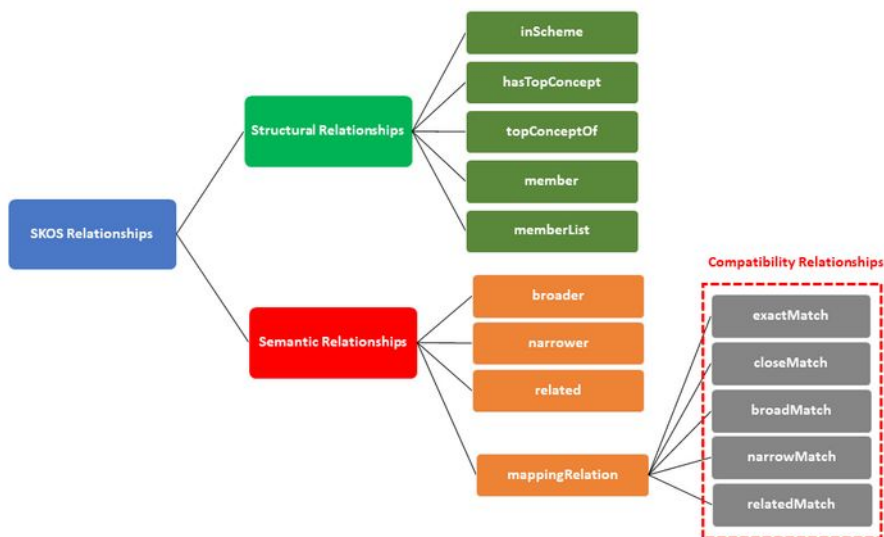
SKOS Relationships

Structural Relationships

inScheme

hasTopConcept

topConceptOf

member

memberList

Semantic Relationships

broader

narrower

related

mappingRelation

Compatibility Relationships

exactMatch

closeMatch

broadMatch

narrowMatch

relatedMatch